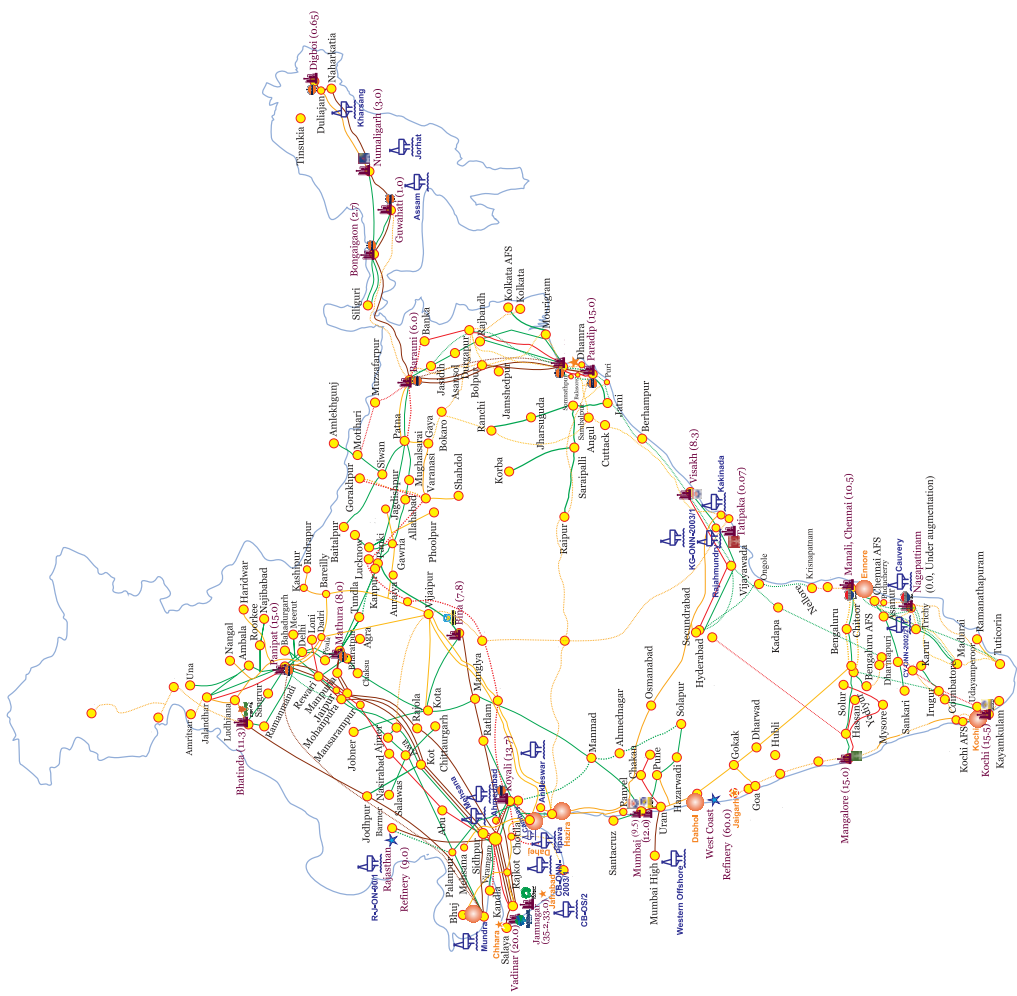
Digboi (0.65)
Naharkatia
Duliajan
Kharsang
Tinsukia
Numaligarh (3.0)
Jorhat
Guwahati (1.0)
Assam
Bongaigaon (2.7)
Siliguri
Kolkata AFS
Kolkata
Mourigram
Rajbandh
Banka
Barauni (6.0)
Durgapur
Haldia
Dhamra
Paradip (15.0)
Puri
Muzaffarpur
Jasidih
Asansol
Bolpur
Jamshedpur
Ranchi
Jharsuguda
Sambalpur
Angul
Jatni
Cuttack
Berhampur
Amlekhgunj
Motihari
Siwan
Patna
Gaya
Bokaro
Mughalsarai
Varanasi
Shahdol
Korba
Saraipalli
Raipur
Gorakhpur
Jagdishpur
Allahabad
Phoolpur
Baitalpur
Lucknow
Rudrapur
Kashipur
Bareilly
Haridwar
Najibabad
Roorkee
Nangal
Ambala
Meerut
Bahadurgarh
Panipat (15.0)
Loni
Delhi
Mathura (8.0)
Tundla
Kanpur
Auraiya
Gawria
Jhansi
Bina (7.8)
Agra
Bharatpur
Una
Jalandhar
Ludhiana
Amritsar
Bhatinda (11.3)
Sangrur
Ramanmandi
Rewari
Mahendragarh
Jaipur
Mohanpura
Manaarampur
Chaksu
Jobner
Ajmer
Rajola
Kota
Mangiya
Ratlam
Kot
Chittaurgarh
Nasirabad
Salawas
Jodhpur
Barmer
Rajasthan
Refinery (9.0)
R-JON-2001
Abu
Palanpur
Mehsana
Sidhpur
Bhuj
Kandla
Mundra
Chhara
Salaya
Vadinar (20.0)
Jamnagar (35.2-33.0)
Rajkot
Viramgam
Ahmedabad
Koyali (13.7)
Ankleshwar
Hazira
Dahej
CB-ONN-2003/1
CB-OS/2
Manmad
Ahmednagar
Osmanabad
Solapur
Panvel
Chakan
Pune
Santacruz
Mumbai (9.5)
(12.0)
Uran
Mumbai High
Western Offshore
Hazarwadi
Dabhol
West Coast
Refinery (60.0)
Jaigarh
Goa
Gokak
Dharwad
Hubli
Hyderabad
Secunderabad
Visakh (8.3)
Kakinada
Tatipaka (0.07)
KG-ONN-2003/1
Rajahmundry
Vijayawada
Ongole
Krishnapatnam
Nellore
Kadapa
Ennore
Manali, Chennai (10.5)
Chennai AFS
Cauvery
Nagapattinam
(0.0, Under augmentation)
Trichy
Karur
Madurai
Ramanathapuram
Tuticorin
Bengaluru
Chitoor
Bengaluru AFS
Dharmapuri
Sankari
Irugur
Coimbatore
Udayamperoor
Kochi AFS
Kochi (15.5)
Kayamkulam
Mangalore (15.0)
Hassan
Mysore
Solur